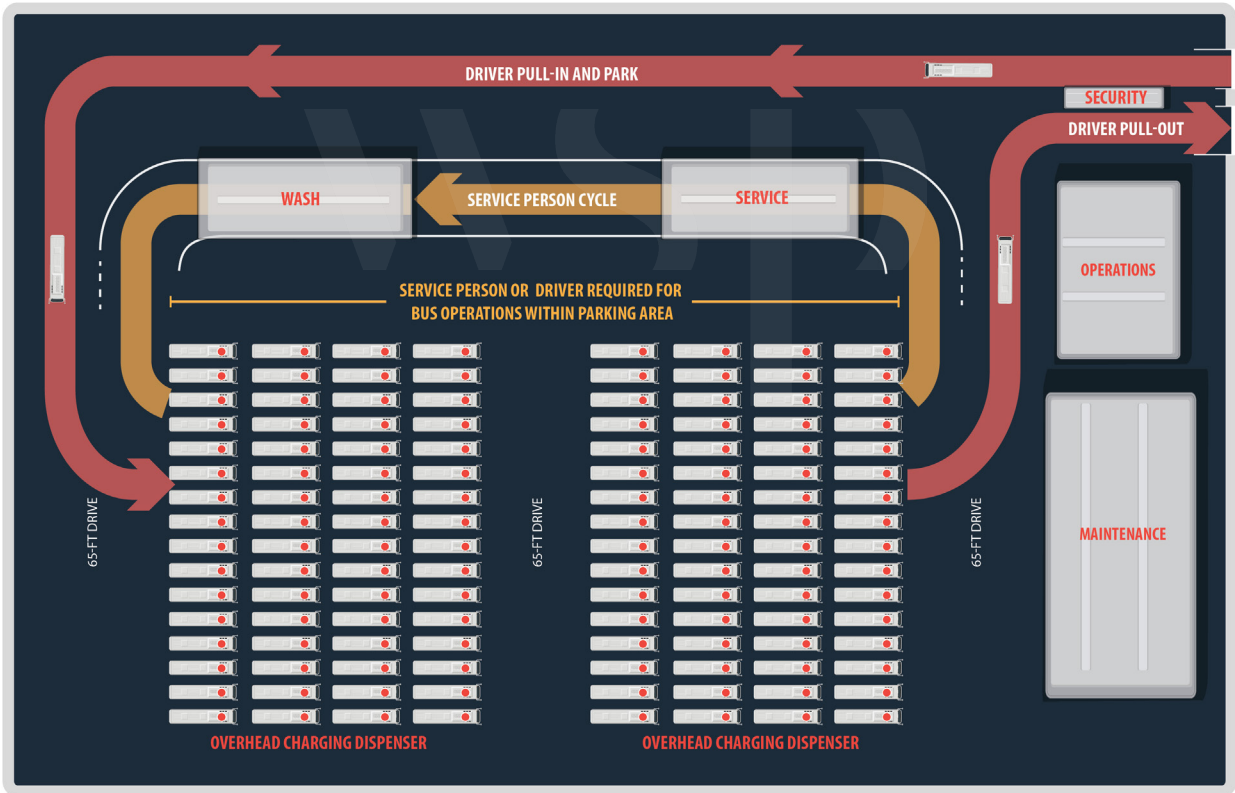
DRIVER PULL-IN AND PARK

SECURITY

DRIVER PULL-OUT

WASH

SERVICE PERSON CYCLE

SERVICE

OPERATIONS

SERVICE PERSON OR DRIVER REQUIRED FOR BUS OPERATIONS WITHIN PARKING AREA

65-FT DRIVE

65-FT DRIVE

65-FT DRIVE

MAINTENANCE

OVERHEAD CHARGING DISPENSER

OVERHEAD CHARGING DISPENSER